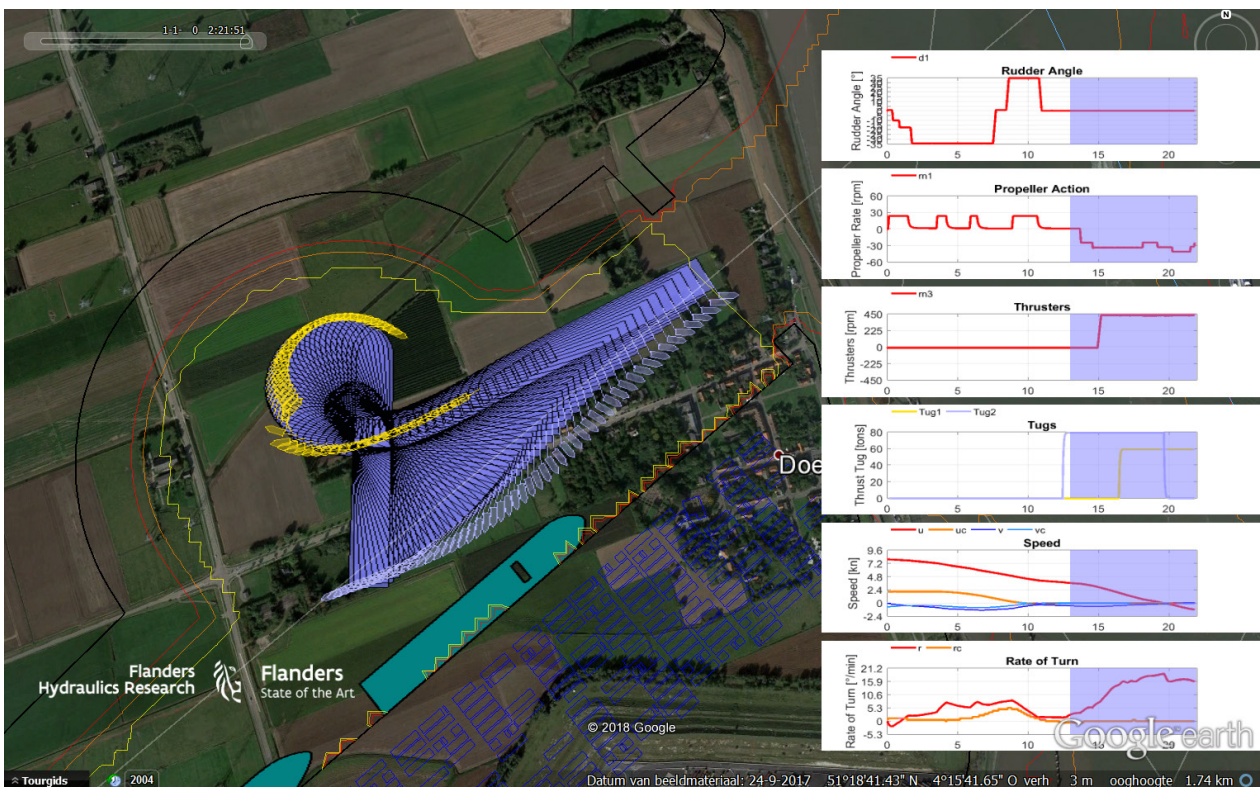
1:1 0 2:21:51

N

d1
Rudder Angle
Rudder Angle [°]
35
0
-35
0 5 10 15 20

m1
Propeller Action
Propeller Rate [rpm]
60
30
0
-30
-60
0 5 10 15 20

m3
Thrusters
Thrusters [rpm]
450
225
0
-225
-450
0 5 10 15 20

Tug1 Tug2
Tugs
Thrust Tug [tons]
80
60
40
20
0
0 5 10 15 20

u uc v vc
Speed
Speed [kn]
9.6
7.2
4.8
2.4
0
-2.4
0 5 10 15 20

r rc
Rate of Turn
Rate of Turn [°/min]
21.2
15.9
10.6
5.3
0
-5.3
0 5 10 15 20

Doe

Flanders Hydraulics Research

Flanders State of the Art

© 2018 Google

Google earth

Tourgids 2004 Datum van beeldmateriaal: 24-9-2017 51°18'41.43" N 4°15'41.65" O verh 3 m ooghoogte 1.74 km